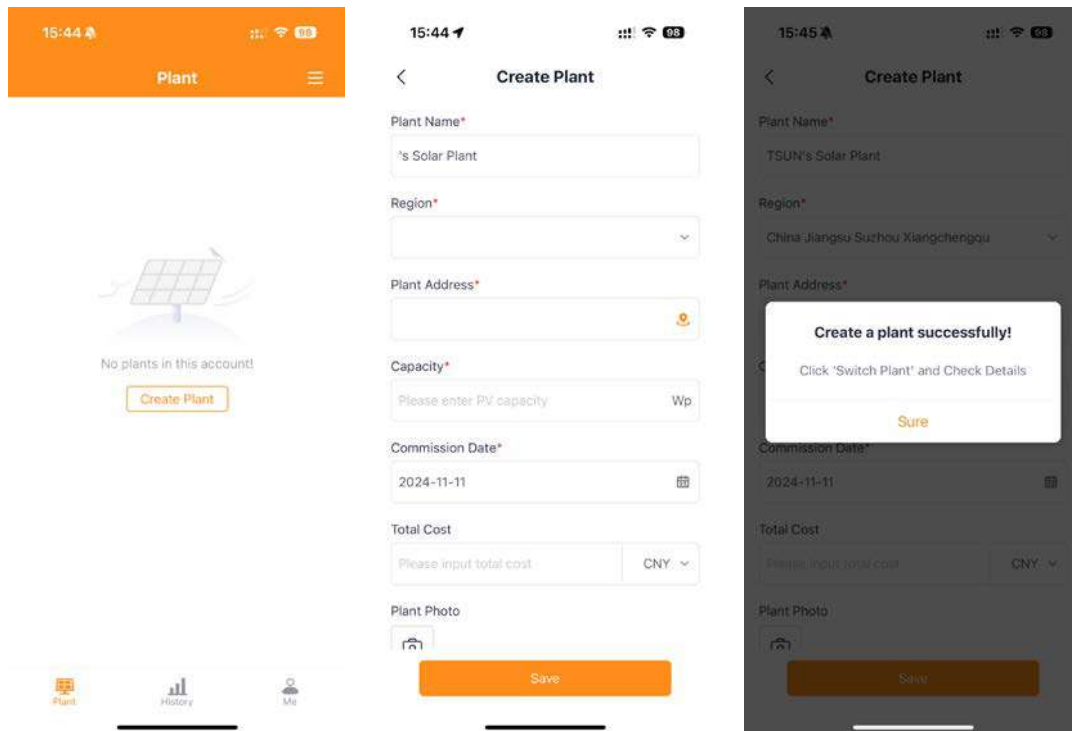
15:44 98

Plant

No plants in this account!

Create Plant

Plant History Me

15:44 98

Create Plant

Plant Name*

's Solar Plant

Region*

Plant Address*

Capacity*

Please enter PV capacity Wp

Commission Date*

2024-11-11

Total Cost

Please input total cost CNY

Plant Photo

Save

15:45 98

Create Plant

Plant Name*

TSUN's Solar Plant

Region*

China Jiangsu Suzhou Xiangchengqu

Plant Address*

Create a plant successfully!

Click 'Switch Plant' and Check Details

Sure

Commission Date*

2024-11-11

Total Cost

Please input total cost CNY

Plant Photo

Save